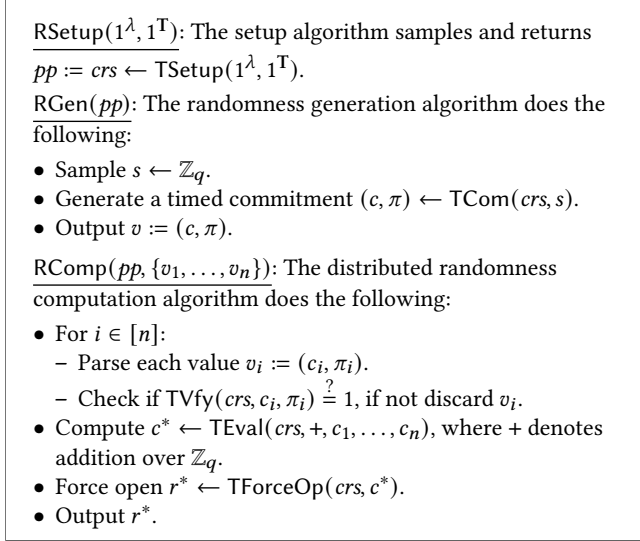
$\mathsf{RSetup}(1^{\lambda}, 1^{\mathbf{T}})$: The setup algorithm samples and returns $pp := crs \leftarrow \mathsf{TSetup}(1^{\lambda}, 1^{\mathbf{T}})$.

$\mathsf{RGen}(pp)$: The randomness generation algorithm does the following:

- Sample $s \leftarrow \mathbb{Z}_q$.
- Generate a timed commitment $(c, \pi) \leftarrow \mathsf{TCom}(crs, s)$.
- Output $v := (c, \pi)$.

$\mathsf{RComp}(pp, \{v_1, \ldots, v_n\})$: The distributed randomness computation algorithm does the following:

- For $i \in [n]$:
  – Parse each value $v_i := (c_i, \pi_i)$.
  – Check if $\mathsf{TVfy}(crs, c_i, \pi_i) \stackrel{?}{=} 1$, if not discard $v_i$.
- Compute $c^* \leftarrow \mathsf{TEval}(crs, +, c_1, \ldots, c_n)$, where + denotes addition over $\mathbb{Z}_q$.
- Force open $r^* \leftarrow \mathsf{TForceOp}(crs, c^*)$.
- Output $r^*$.